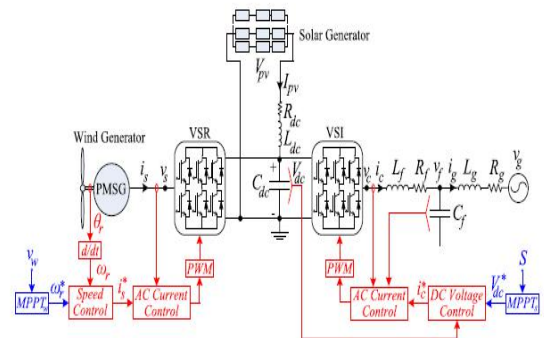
Solar Generator

$V_{pv}$

$I_{pv}$

$R_{dc}$

$L_{dc}$

Wind Generator

PMSG

VSR

VSI

$i_s$

$v_s$

$C_{dc}$

$V_{dc}$

$v_c$

$i_c$

$L_f$

$R_f$

$v_f$

$i_g$

$L_g$

$R_g$

$v_g$

$C_f$

$\theta_r$

$d/dt$

$\omega_r$

$v_w$

$MPPT_w$

$\omega_r^*$

Speed Control

$i_s^*$

AC Current Control

PWM

PWM

AC Current Control

$i_c^*$

DC Voltage Control

$V_{dc}^*$

$S$

$MPPT_s$